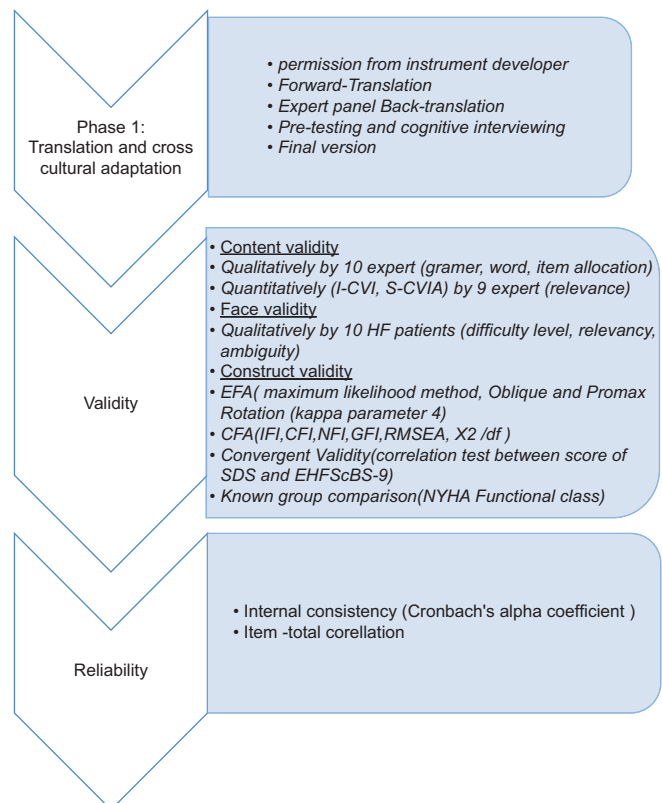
Phase 1:
Translation and cross cultural adaptation

• permission from instrument developer
• Forward-Translation
• Expert panel Back-translation
• Pre-testing and cognitive interviewing
• Final version

Validity

• Content validity
• Qualitatively by 10 expert (gramer, word, item allocation)
• Quantitatively (I-CVI, S-CVIA) by 9 expert (relevance)
• Face validity
• Qualitatively by 10 HF patients (difficulty level, relevancy, ambiguity)
• Construct validity
• EFA( maximum likelihood method, Oblique and Promax Rotation (kappa parameter 4)
• CFA(IFI,CFI,NFI,GFI,RMSEA, X2 /df )
• Convergent Validity(correlation test between score of SDS and EHFScBS-9)
• Known group comparison(NYHA Functional class)

Reliability

• Internal consistency (Cronbach's alpha coefficient )
• Item -total corellation